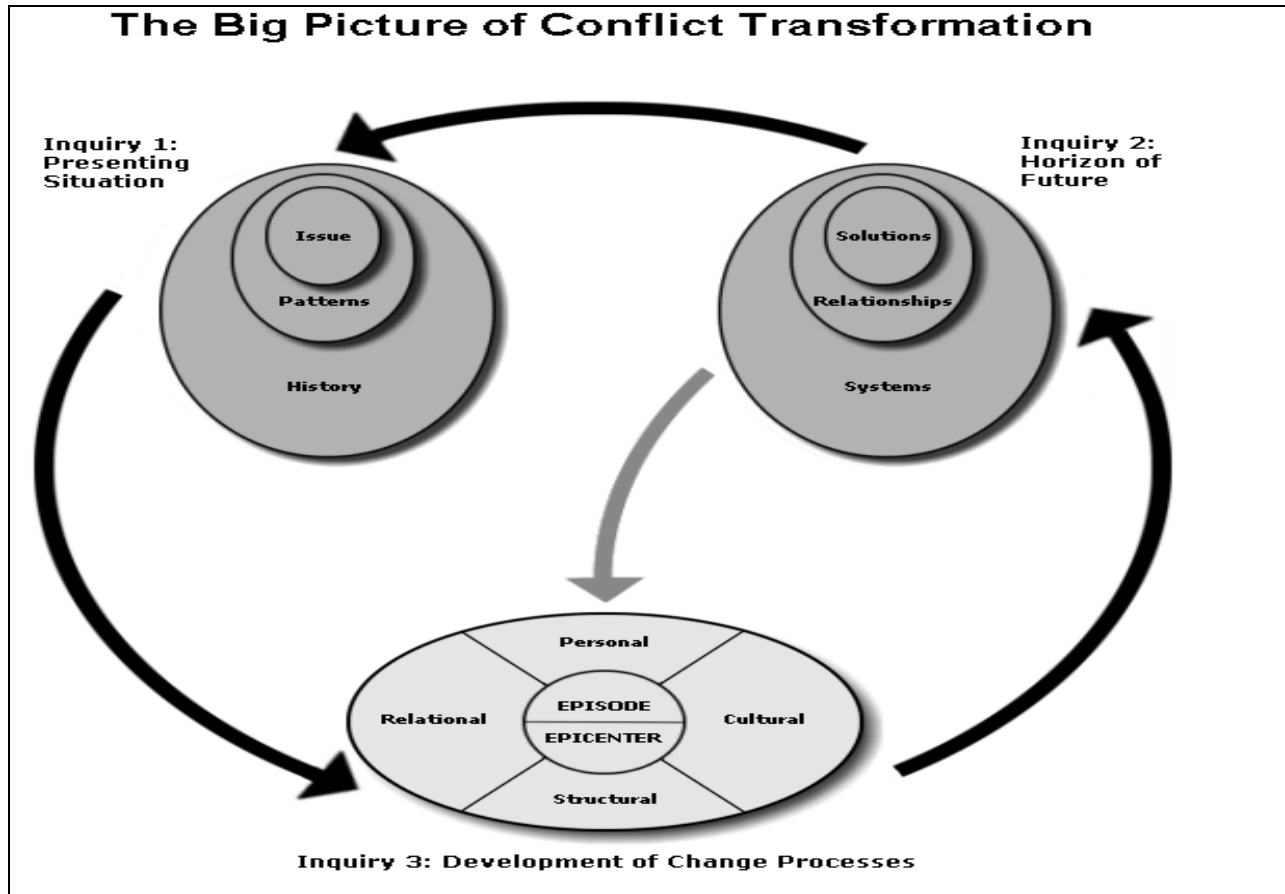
The Big Picture of Conflict Transformation

Inquiry 1: Presenting Situation

Issue

Patterns

History

Inquiry 2: Horizon of Future

Solutions

Relationships

Systems

Personal

Relational

EPISODE

EPICENTER

Cultural

Structural

Inquiry 3: Development of Change Processes